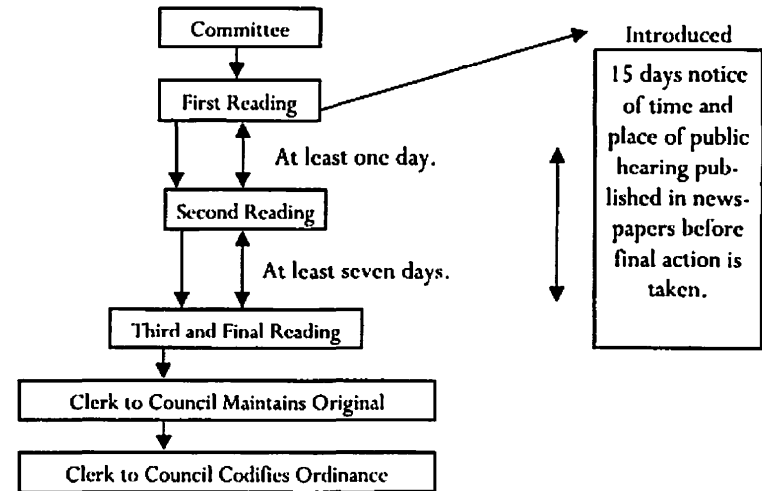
Committee

First Reading

At least one day.

Second Reading

At least seven days.

Third and Final Reading

Clerk to Council Maintains Original

Clerk to Council Codifies Ordinance

Introduced

15 days notice of time and place of public hearing published in newspapers before final action is taken.